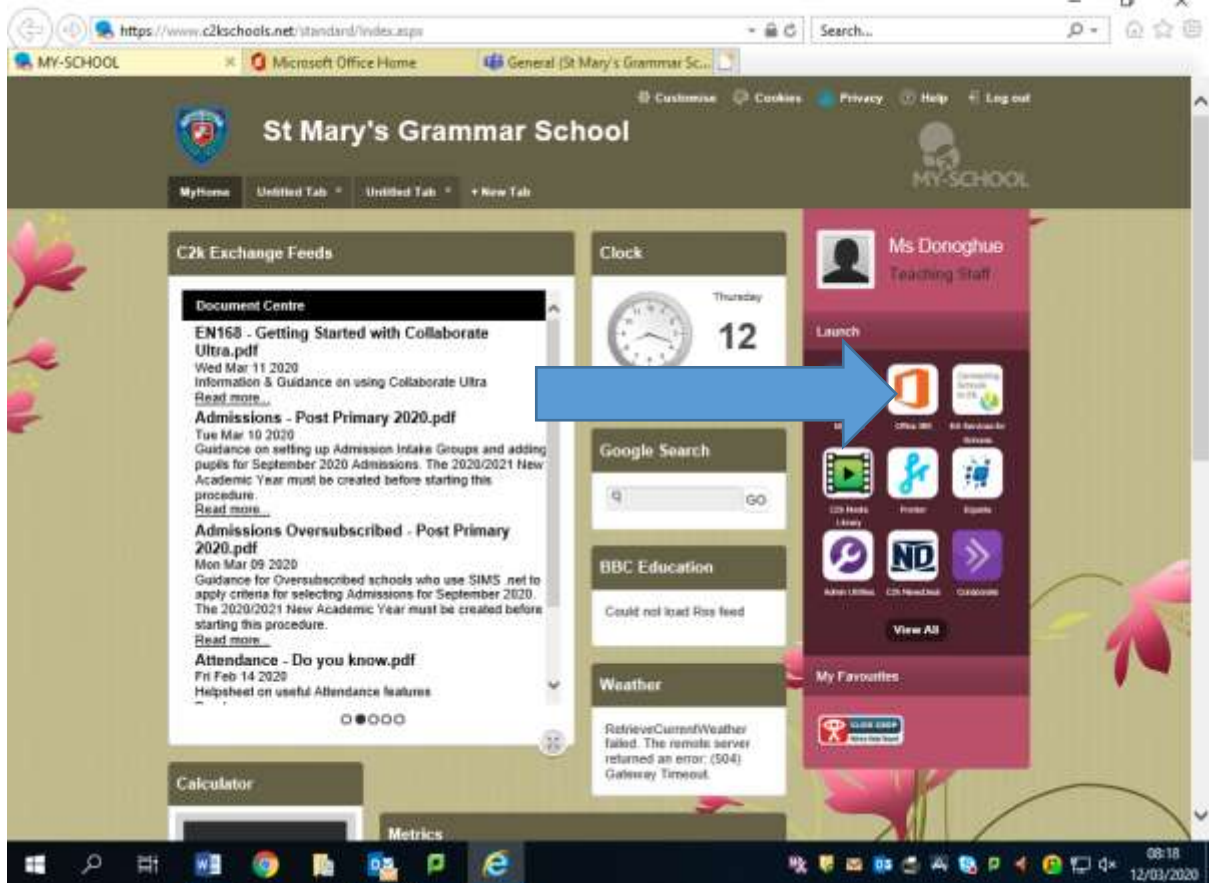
https://www.c2kschools.net/standard/index.aspx

Search...

MY-SCHOOL

Microsoft Office Home

General (St Mary's Grammar Sc...

Customise Cookies Privacy Help Log out

St Mary's Grammar School

MY-SCHOOL

MyHome Untitled Tab Untitled Tab + New Tab

C2k Exchange Feeds

Document Centre

EN168 - Getting Started with Collaborate Ultra.pdf
Wed Mar 11 2020
Information & Guidance on using Collaborate Ultra
Read more...

Admissions - Post Primary 2020.pdf
Tue Mar 10 2020
Guidance on setting up Admission Intake Groups and adding pupils for September 2020 Admissions. The 2020/2021 New Academic Year must be created before starting this procedure.
Read more...

Admissions Oversubscribed - Post Primary 2020.pdf
Mon Mar 09 2020
Guidance for Oversubscribed schools who use SIMS .net to apply criteria for selecting Admissions for September 2020. The 2020/2021 New Academic Year must be created before starting this procedure.
Read more...

Attendance - Do you know.pdf
Fri Feb 14 2020
Helpsheet on useful Attendance features

Clock

Thursday

12

Google Search

GO

BBC Education

Could not load Rss feed

Weather

RetrieveCurrentWeather failed. The remote server returned an error: (504) Gateway Timeout.

Ms Donoghue
Teaching Staff

Launch

Office 365

C2k Media Library

Admin Utilities

C2k NewsDesk

Collaborate

View All

My Favourites

Calculator

Metrics

08:18
12/03/2020